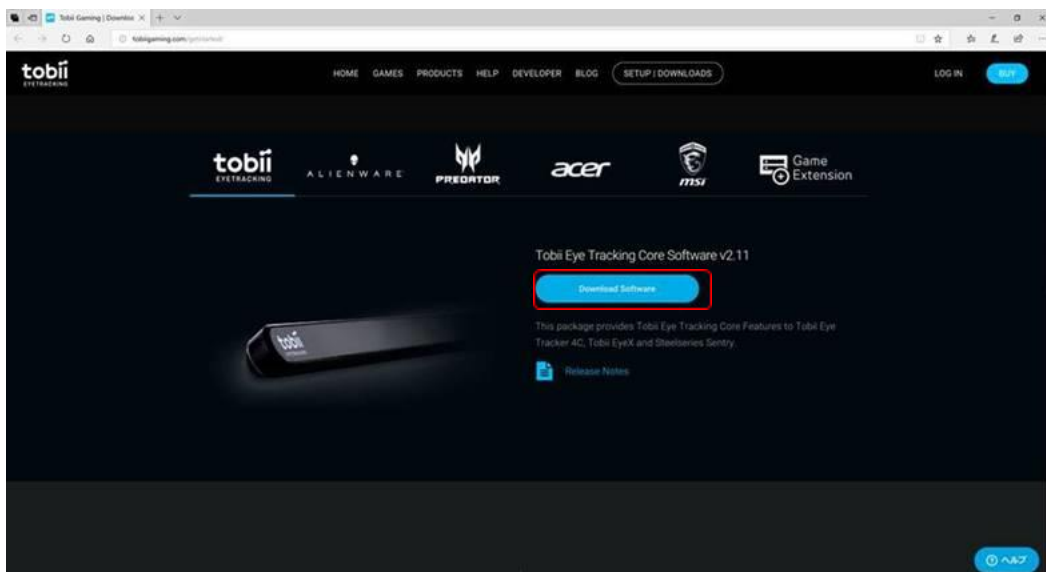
Tobii Gaming | Downloa ×

tobiigaming.com/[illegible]

tobii
EYETRACKING

HOME GAMES PRODUCTS HELP DEVELOPER BLOG SETUP | DOWNLOADS

LOG IN BUY

tobii
EYETRACKING

ALIENWARE

PREDATOR

acer

msi

Game Extension

Tobii Eye Tracking Core Software v2.11

Download Software

This package provides Tobii Eye Tracking Core Features to Tobii Eye Tracker 4C, Tobii EyeX and Steelseries Sentry.

Release Notes

tobii

ヘルプ